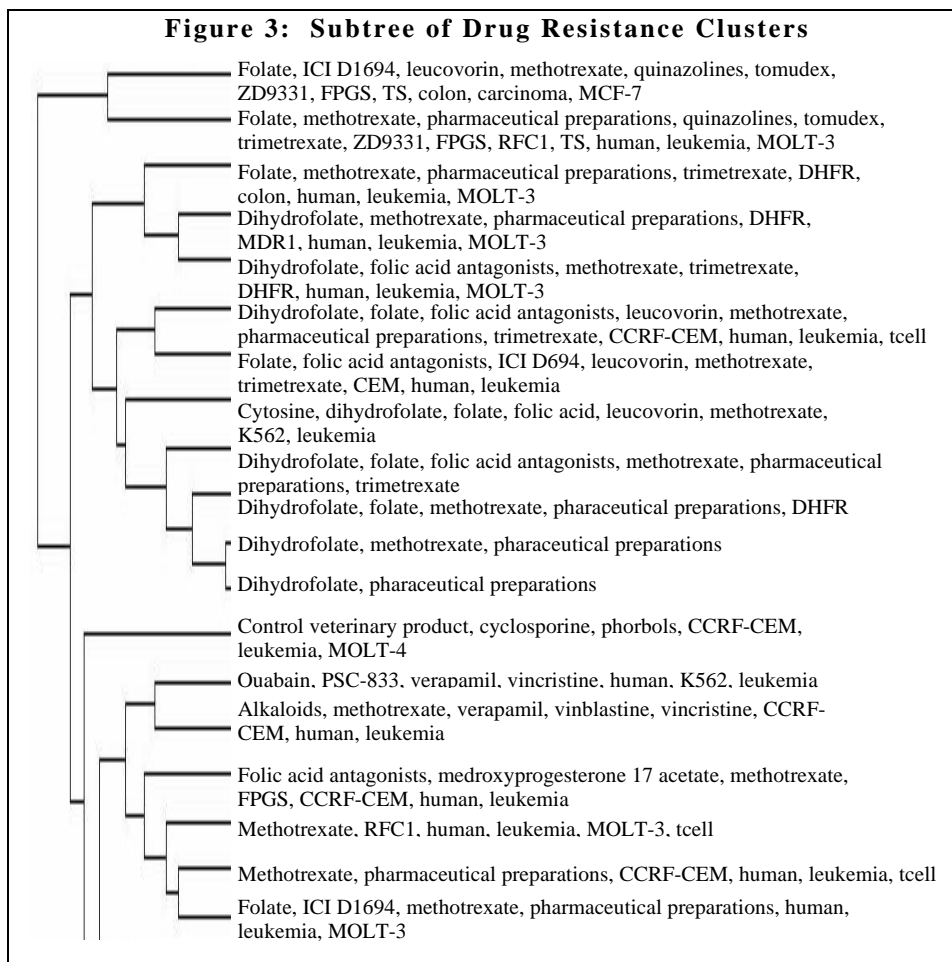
Figure 3: Subtree of Drug Resistance Clusters

Folate, ICI D1694, leucovorin, methotrexate, quinazolines, tomudex, ZD9331, FPGS, TS, colon, carcinoma, MCF-7

Folate, methotrexate, pharmaceutical preparations, quinazolines, tomudex, trimetrexate, ZD9331, FPGS, RFC1, TS, human, leukemia, MOLT-3

Folate, methotrexate, pharmaceutical preparations, trimetrexate, DHFR, colon, human, leukemia, MOLT-3

Dihydrofolate, methotrexate, pharmaceutical preparations, DHFR, MDR1, human, leukemia, MOLT-3

Dihydrofolate, folic acid antagonists, methotrexate, trimetrexate, DHFR, human, leukemia, MOLT-3

Dihydrofolate, folate, folic acid antagonists, leucovorin, methotrexate, pharmaceutical preparations, trimetrexate, CCRF-CEM, human, leukemia, tcell

Folate, folic acid antagonists, ICI D694, leucovorin, methotrexate, trimetrexate, CEM, human, leukemia

Cytosine, dihydrofolate, folate, folic acid, leucovorin, methotrexate, K562, leukemia

Dihydrofolate, folate, folic acid antagonists, methotrexate, pharmaceutical preparations, trimetrexate

Dihydrofolate, folate, methotrexate, pharaceutical preparations, DHFR

Dihydrofolate, methotrexate, pharaceutical preparations

Dihydrofolate, pharaceutical preparations

Control veterinary product, cyclosporine, phorbols, CCRF-CEM, leukemia, MOLT-4

Ouabain, PSC-833, verapamil, vincristine, human, K562, leukemia

Alkaloids, methotrexate, verapamil, vinblastine, vincristine, CCRF-CEM, human, leukemia

Folic acid antagonists, medroxyprogesterone 17 acetate, methotrexate, FPGS, CCRF-CEM, human, leukemia

Methotrexate, RFC1, human, leukemia, MOLT-3, tcell

Methotrexate, pharmaceutical preparations, CCRF-CEM, human, leukemia, tcell

Folate, ICI D1694, methotrexate, pharmaceutical preparations, human, leukemia, MOLT-3